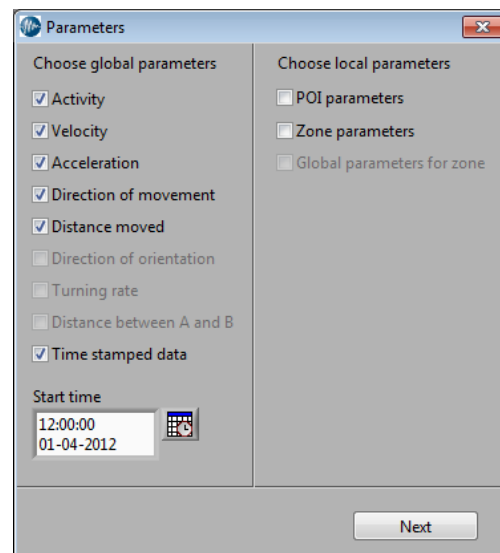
Parameters

Choose global parameters

Activity

Velocity

Acceleration

Direction of movement

Distance moved

Direction of orientation

Turning rate

Distance between A and B

Time stamped data

Start time

12:00:00
01-04-2012

Choose local parameters

POI parameters

Zone parameters

Global parameters for zone

Next